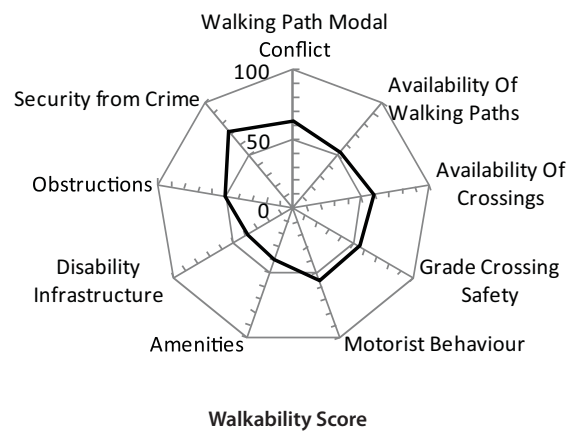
Walking Path Modal Conflict

100

50

0

Availability Of Walking Paths

Availability Of Crossings

Grade Crossing Safety

Motorist Behaviour

Amenities

Disability Infrastructure

Obstructions

Security from Crime

Walkability Score